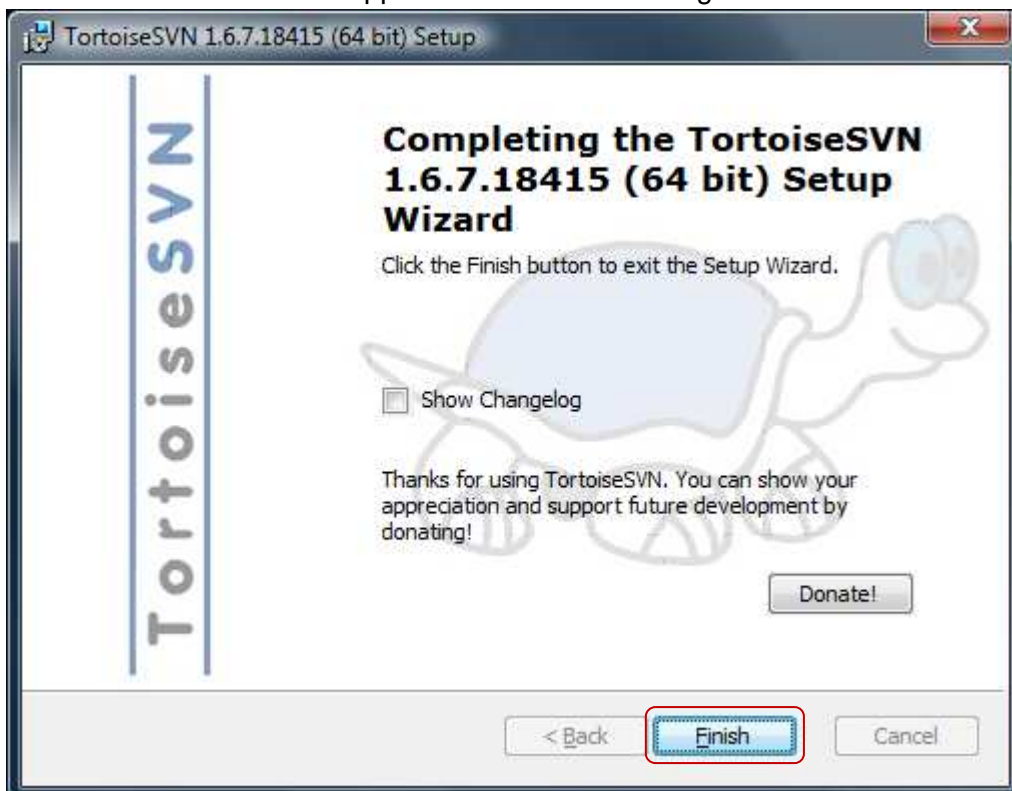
TortoiseSVN 1.6.7.18415 (64 bit) Setup

TortoiseSVN

Completing the TortoiseSVN 1.6.7.18415 (64 bit) Setup Wizard

Click the Finish button to exit the Setup Wizard.

Show Changelog

Thanks for using TortoiseSVN. You can show your appreciation and support future development by donating!

Donate!

< Back

Finish

Cancel